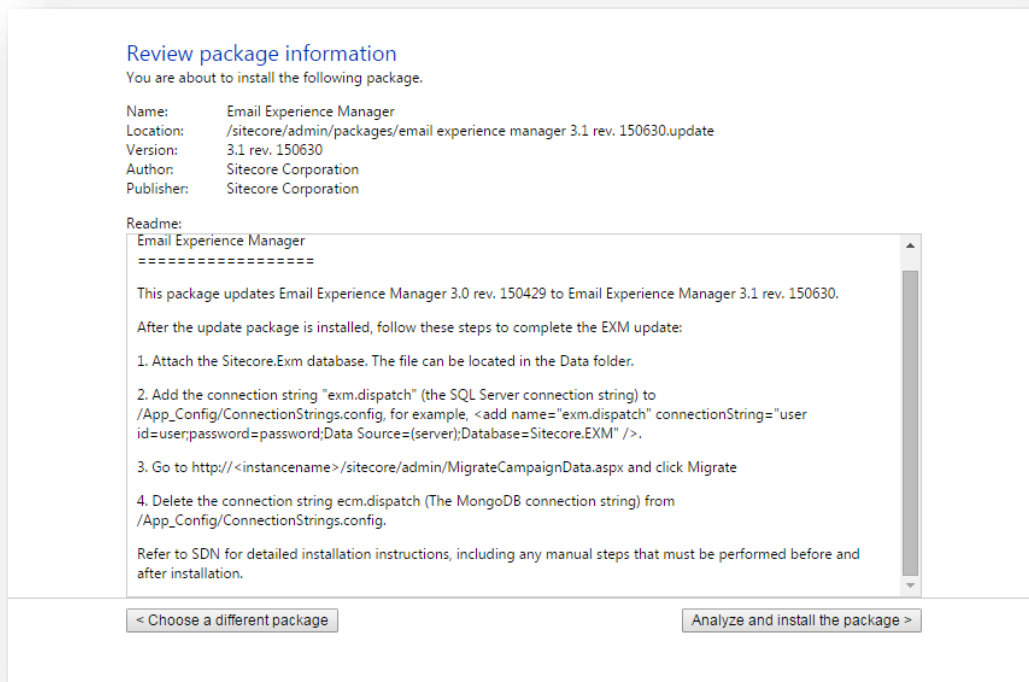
Review package information
You are about to install the following package.

Name: Email Experience Manager
Location: /sitecore/admin/packages/email experience manager 3.1 rev. 150630.update
Version: 3.1 rev. 150630
Author: Sitecore Corporation
Publisher: Sitecore Corporation

Readme:
Email Experience Manager
==================

This package updates Email Experience Manager 3.0 rev. 150429 to Email Experience Manager 3.1 rev. 150630.

After the update package is installed, follow these steps to complete the EXM update:

1. Attach the Sitecore.Exm database. The file can be located in the Data folder.

2. Add the connection string "exm.dispatch" (the SQL Server connection string) to /App_Config/ConnectionStrings.config, for example, <add name="exm.dispatch" connectionString="user id=user;password=password;Data Source=(server);Database=Sitecore.EXM" />.

3. Go to http://<instancename>/sitecore/admin/MigrateCampaignData.aspx and click Migrate

4. Delete the connection string ecm.dispatch (The MongoDB connection string) from /App_Config/ConnectionStrings.config.

Refer to SDN for detailed installation instructions, including any manual steps that must be performed before and after installation.

< Choose a different package

Analyze and install the package >